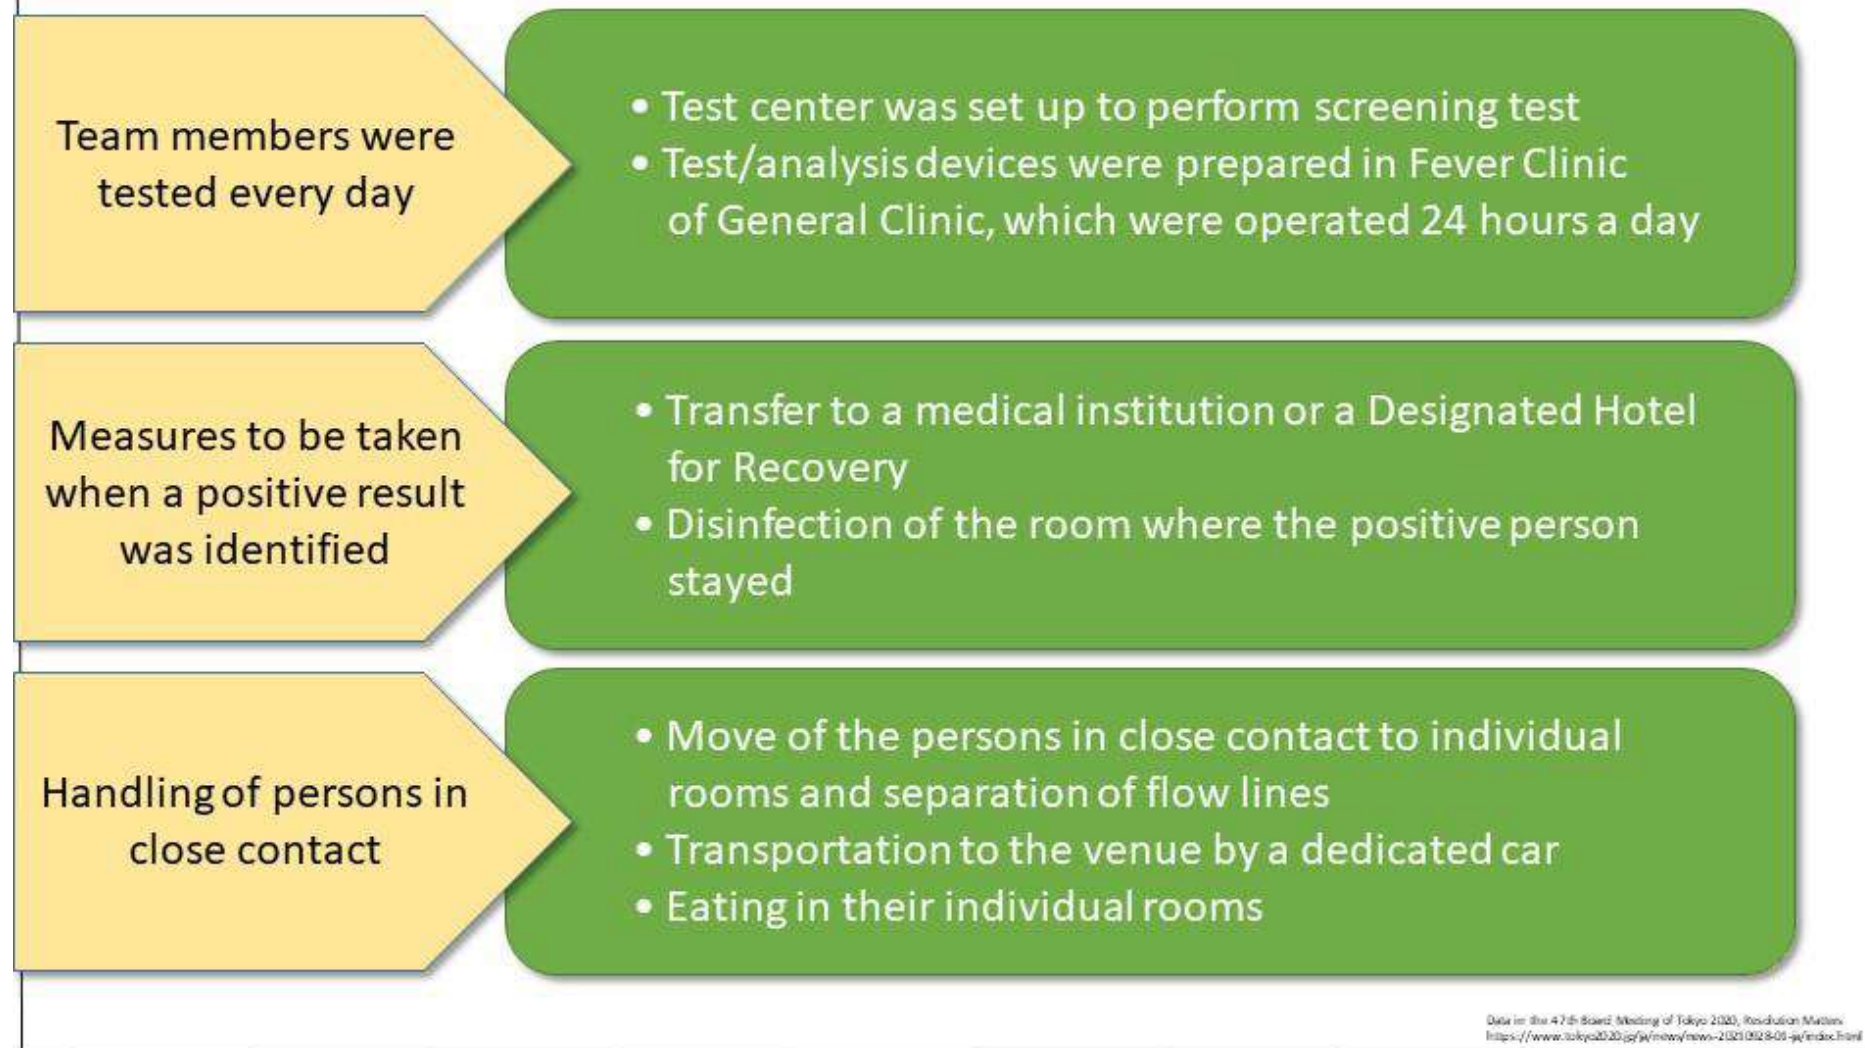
Team members were tested every day

• Test center was set up to perform screening test
• Test/analysis devices were prepared in Fever Clinic of General Clinic, which were operated 24 hours a day

Measures to be taken when a positive result was identified

• Transfer to a medical institution or a Designated Hotel for Recovery
• Disinfection of the room where the positive person stayed

Handling of persons in close contact

• Move of the persons in close contact to individual rooms and separation of flow lines
• Transportation to the venue by a dedicated car
• Eating in their individual rooms

Data in the 47th Board Meeting of Tokyo 2020, Resolution Matters
https://www.tokyo2020.jp/ja/news/news-20210928-01-ja/index.html